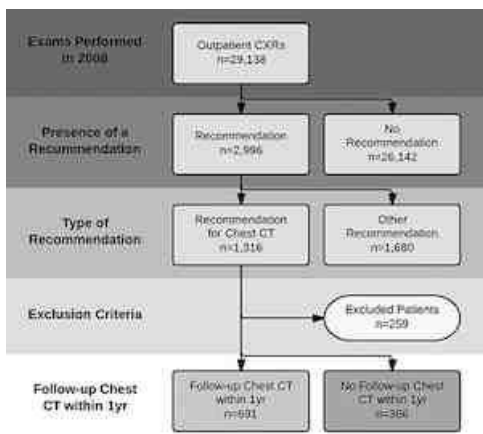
Exams Performed in 2008

Outpatient CXRs
n=29,138

Presence of a Recommendation

Recommendation
n=2,996

No Recommendation
n=26,142

Type of Recommendation

Recommendation for Chest CT
n=1,316

Other Recommendation
n=1,680

Exclusion Criteria

Excluded Patients
n=259

Follow-up Chest CT within 1yr

Follow-up Chest CT within 1yr
n=691

No Follow-up Chest CT within 1yr
n=366